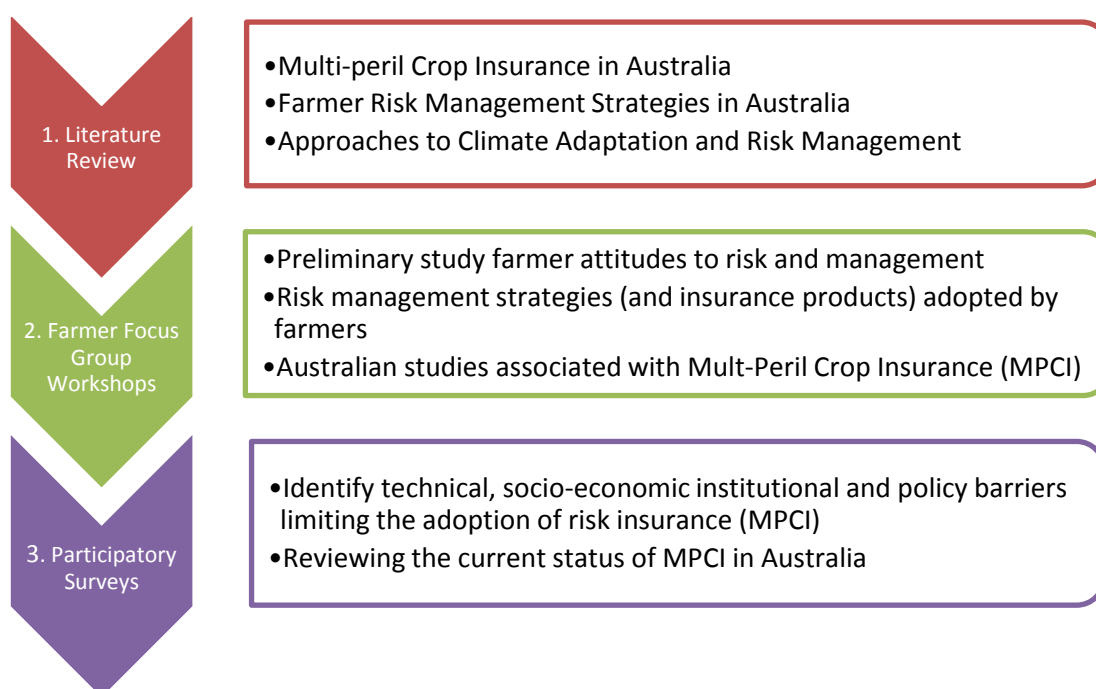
1. Literature Review

•Multi-peril Crop Insurance in Australia
•Farmer Risk Management Strategies in Australia
•Approaches to Climate Adaptation and Risk Management

2. Farmer Focus Group Workshops

•Preliminary study farmer attitudes to risk and management
•Risk management strategies (and insurance products) adopted by farmers
•Australian studies associated with Mult-Peril Crop Insurance (MPCI)

3. Participatory Surveys

•Identify technical, socio-economic institutional and policy barriers limiting the adoption of risk insurance (MPCI)
•Reviewing the current status of MPCI in Australia